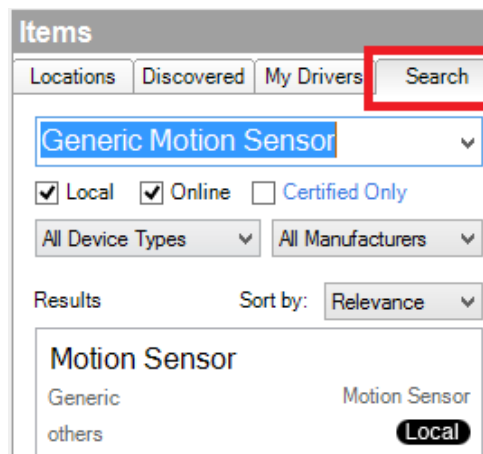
Items

Locations | Discovered | My Drivers | Search

Generic Motion Sensor

Local Online Certified Only

All Device Types | All Manufacturers

Results Sort by: Relevance

Motion Sensor
Generic Motion Sensor
others Local